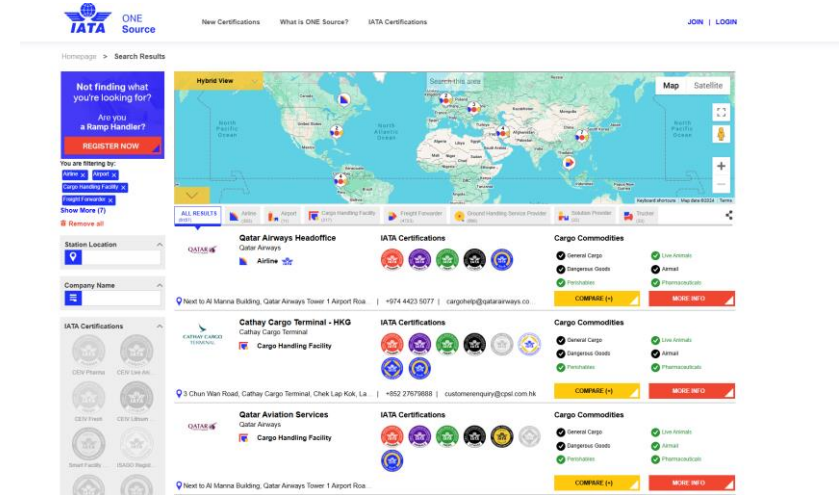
IATA ONE Source

New Certifications What is ONE Source? IATA Certifications

JOIN | LOGIN

Homepage > Search Results

Not finding what you're looking for?

Are you a Ramp Handler?

REGISTER NOW

You are filtering by:

Airline ✕ Airport ✕ Cargo Handling Facility ✕ Freight Forwarder ✕

Show More (7)

Remove all

Station Location

Company Name

IATA Certifications

CEIV Pharma CEIV Live Animals CEIV Fresh CEIV Lithium Smart Facility ISAGO Regist...

Hybrid View

Search this area

Map Satellite

North Pacific Ocean North Atlantic Ocean South Pacific Ocean Indian Ocean North Pacific Ocean

Keyboard shortcuts Map data ©2024 Terms

ALL RESULTS Airline Airport Cargo Handling Facility Freight Forwarder Ground Handling Service Provider Solution Provider Trucker

QATAR

Qatar Airways Headoffice
Qatar Airways
Airline

IATA Certifications

Cargo Commodities
General Cargo
Dangerous Goods
Perishables
Live Animals
Airmail
Pharmaceuticals

Next to Al Manna Building, Qatar Airways Tower 1 Airport Roa... | +974 4423 5077 | cargohelp@qatarairways.co...

COMPARE (+) MORE INFO

CATHAY CARGO TERMINAL

Cathay Cargo Terminal - HKG
Cathay Cargo Terminal
Cargo Handling Facility

IATA Certifications

Cargo Commodities
General Cargo
Dangerous Goods
Perishables
Live Animals
Airmail
Pharmaceuticals

3 Chun Wan Road, Cathay Cargo Terminal, Chek Lap Kok, La... | +852 27679888 | customerenquiry@cpsl.com.hk

COMPARE (+) MORE INFO

QATAR

Qatar Aviation Services
Qatar Airways
Cargo Handling Facility

IATA Certifications

Cargo Commodities
General Cargo
Dangerous Goods
Perishables
Live Animals
Airmail
Pharmaceuticals

Next to Al Manna Building, Qatar Airways Tower 1 Airport Roa...

COMPARE (+) MORE INFO